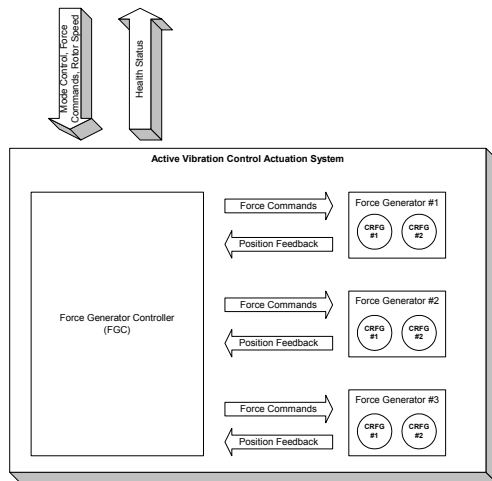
Mode Control, Force Commands, Rotor Speed

Health Status

Active Vibration Control Actuation System

Force Generator Controller (FGC)

Force Commands

Position Feedback

Force Generator #1

CRFG #1

CRFG #2

Force Commands

Position Feedback

Force Generator #2

CRFG #1

CRFG #2

Force Commands

Position Feedback

Force Generator #3

CRFG #1

CRFG #2